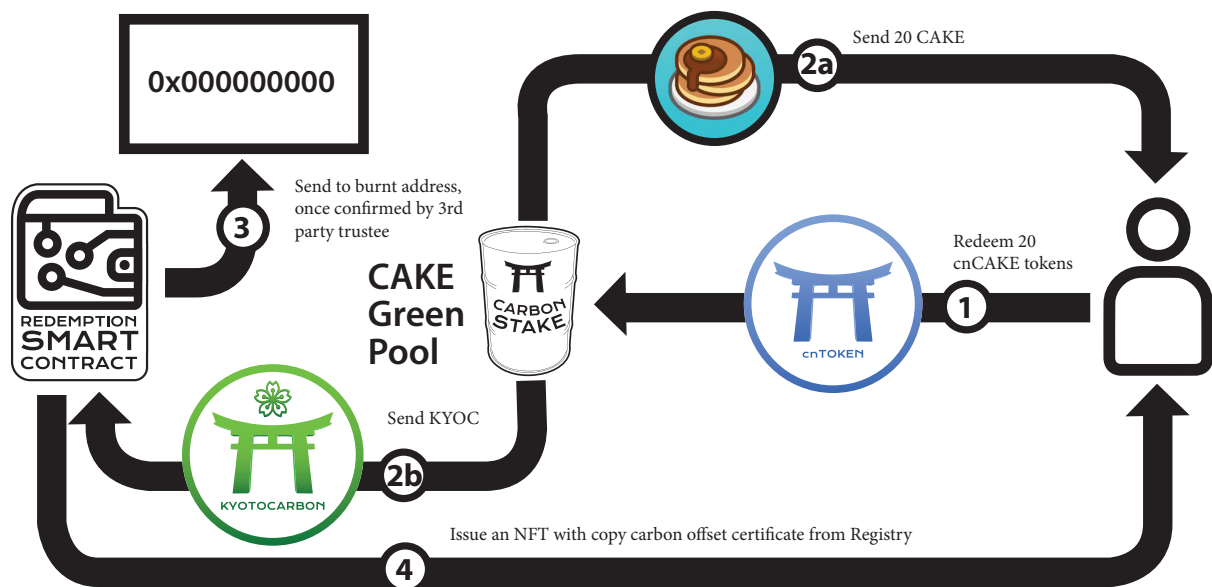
0x000000000

Send 20 CAKE

2a

Send to burnt address, once confirmed by 3rd party trustee

3

REDEMPTION SMART CONTRACT

CAKE Green Pool

CARBON STAKE

Redeem 20 cnCAKE tokens

1

cnTOKEN

Send KYOC

2b

KYOTOCARBON

Issue an NFT with copy carbon offset certificate from Registry

4